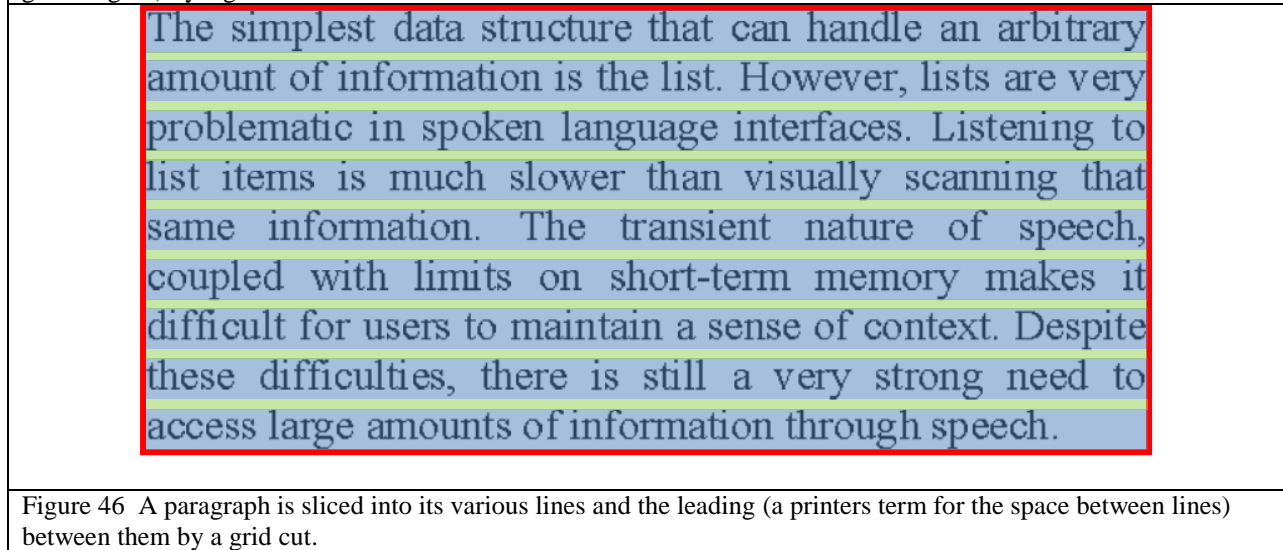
The simplest data structure that can handle an arbitrary amount of information is the list. However, lists are very problematic in spoken language interfaces. Listening to list items is much slower than visually scanning that same information. The transient nature of speech, coupled with limits on short-term memory makes it difficult for users to maintain a sense of context. Despite these difficulties, there is still a very strong need to access large amounts of information through speech.

Figure 46 A paragraph is sliced into its various lines and the leading (a printers term for the space between lines) between them by a grid cut.